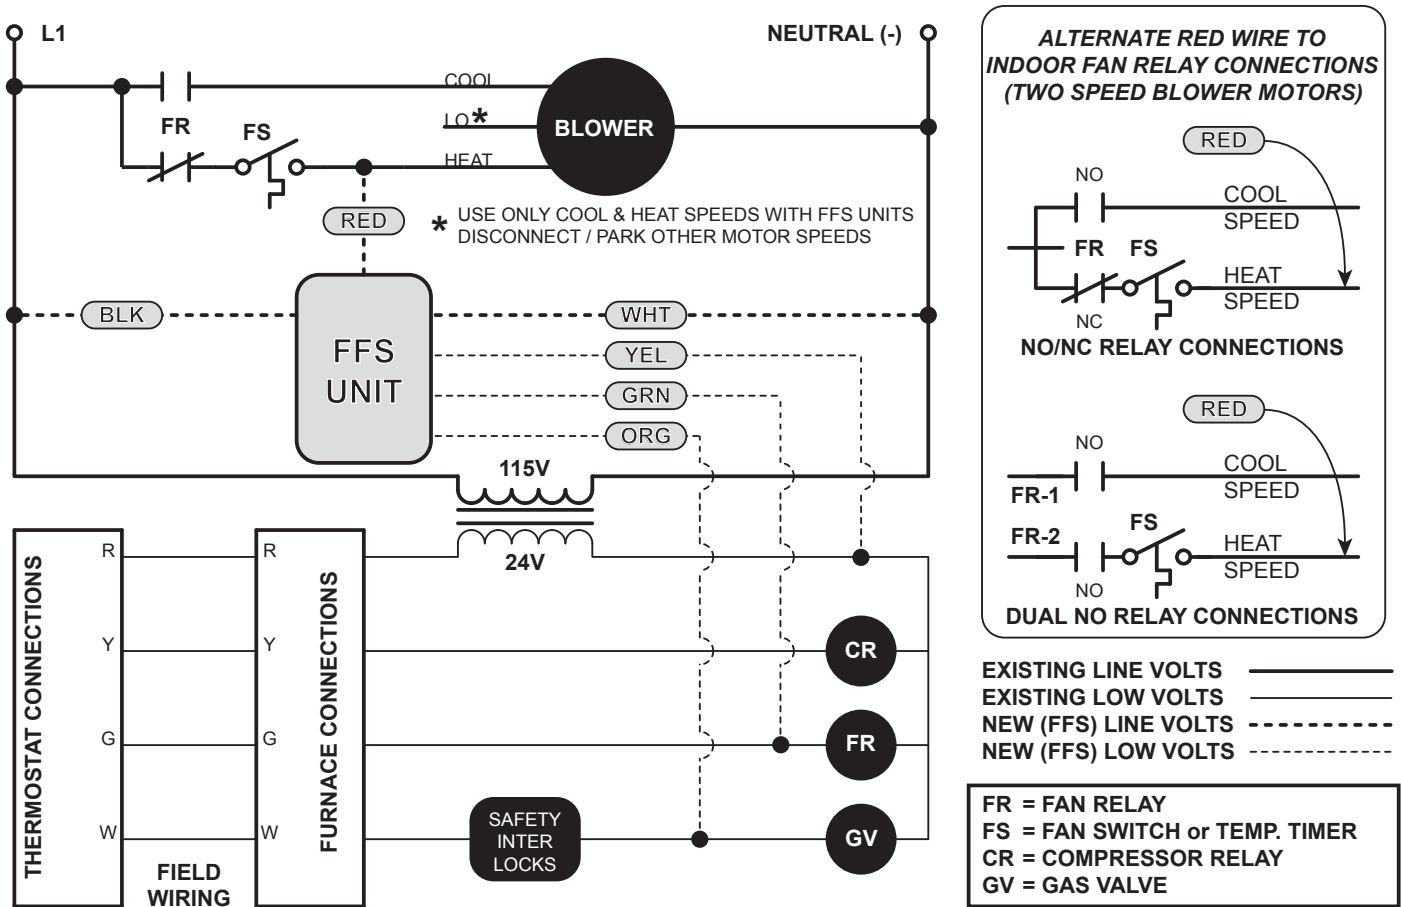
L1

NEUTRAL (-)

COOL

LO*

HEAT

BLOWER

FR

FS

RED

* USE ONLY COOL & HEAT SPEEDS WITH FFS UNITS DISCONNECT / PARK OTHER MOTOR SPEEDS

BLK

FFS UNIT

WHT

YEL

GRN

ORG

115V

24V

THERMOSTAT CONNECTIONS

R

Y

G

W

FIELD WIRING

R

Y

G

W

FURNACE CONNECTIONS

SAFETY INTER LOCKS

CR

FR

GV

ALTERNATE RED WIRE TO INDOOR FAN RELAY CONNECTIONS (TWO SPEED BLOWER MOTORS)

RED

NO

COOL SPEED

FR

FS

HEAT SPEED

NC

NO/NC RELAY CONNECTIONS

RED

NO

COOL SPEED

FR-1

FR-2

FS

HEAT SPEED

NO

DUAL NO RELAY CONNECTIONS

EXISTING LINE VOLTS
EXISTING LOW VOLTS
NEW (FFS) LINE VOLTS
NEW (FFS) LOW VOLTS

FR = FAN RELAY
FS = FAN SWITCH or TEMP. TIMER
CR = COMPRESSOR RELAY
GV = GAS VALVE